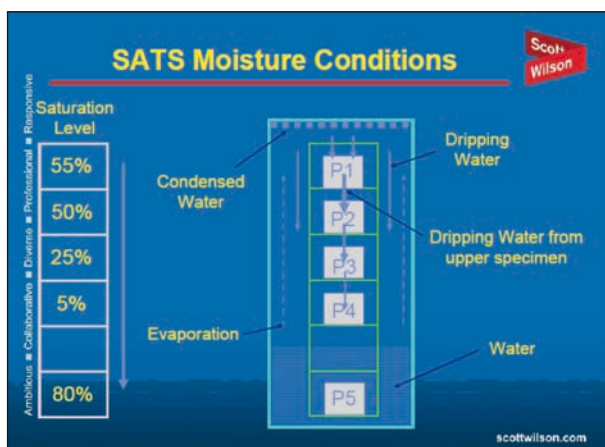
SATS Moisture Conditions

Scott Wilson

Ambitious ■ Collaborative ■ Diverse ■ Professional ■ Responsive

Saturation Level

| 55% |
|---|
| 50% |
| 25% |
| 5% |
| |
| 80% |

Condensed Water

Dripping Water

P1

P2

P3

P4

P5

Dripping Water from upper specimen

Evaporation

Water

scottwilson.com